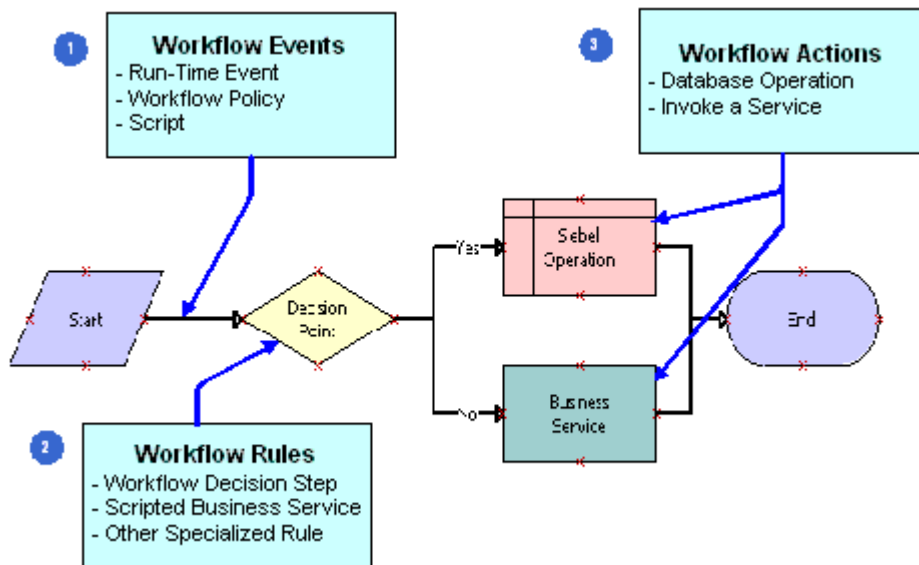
1

Workflow Events
- Run-Time Event
- Workflow Policy
- Script

3

Workflow Actions
- Database Operation
- Invoke a Service

Start

Decision Point

Yes

Siebel Operation

End

No

Business Service

2

Workflow Rules
- Workflow Decision Step
- Scripted Business Service
- Other Specialized Rule